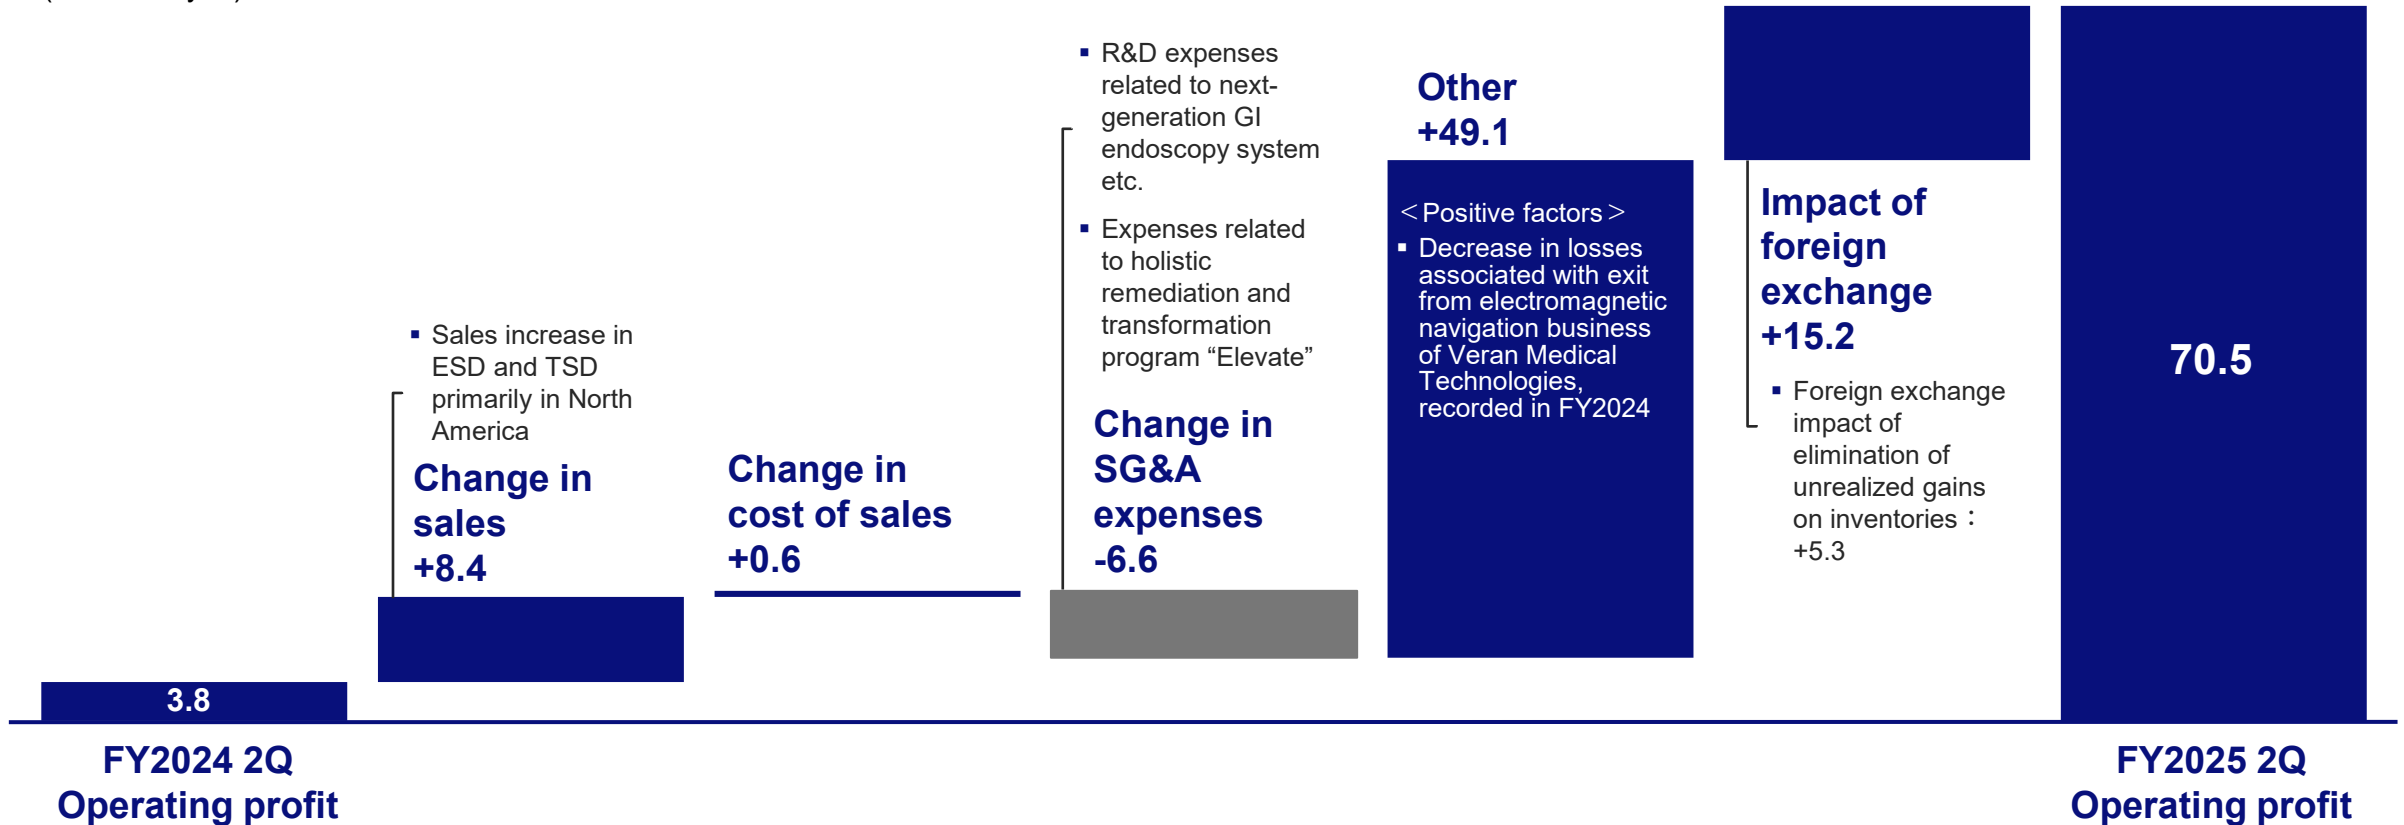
3.8

FY2024 2Q Operating profit

▪ Sales increase in ESD and TSD primarily in North America

Change in sales +8.4

Change in cost of sales +0.6

▪ R&D expenses related to next-generation GI endoscopy system etc.

▪ Expenses related to holistic remediation and transformation program “Elevate”

Change in SG&A expenses -6.6

Other +49.1

＜Positive factors＞

▪ Decrease in losses associated with exit from electromagnetic navigation business of Veran Medical Technologies, recorded in FY2024

Impact of foreign exchange +15.2

▪ Foreign exchange impact of elimination of unrealized gains on inventories：+5.3

70.5

FY2025 2Q Operating profit